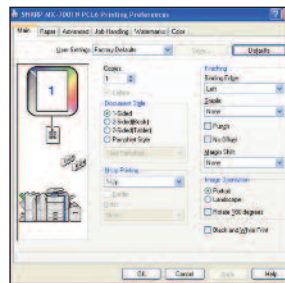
SHARP MX-700N PCL6 Printing Preferences

Main | Paper | Advanced | Job Handling | Watermarks | Color

User Settings: Factory Defaults | Save... | Defaults

Copies
1
Collate

Document Style
1-Sided
2-Sided(Book)
2-Sided(Tablet)
Pamphlet Style

Binding Edge
Left
Staple
None
Punch
No Offset
Margin Shift
None

Image Orientation
Portrait
Landscape
Rotate 180 degrees

N-Up Printing
1-Up

Black and White Print

OK | Cancel | Apply | Help